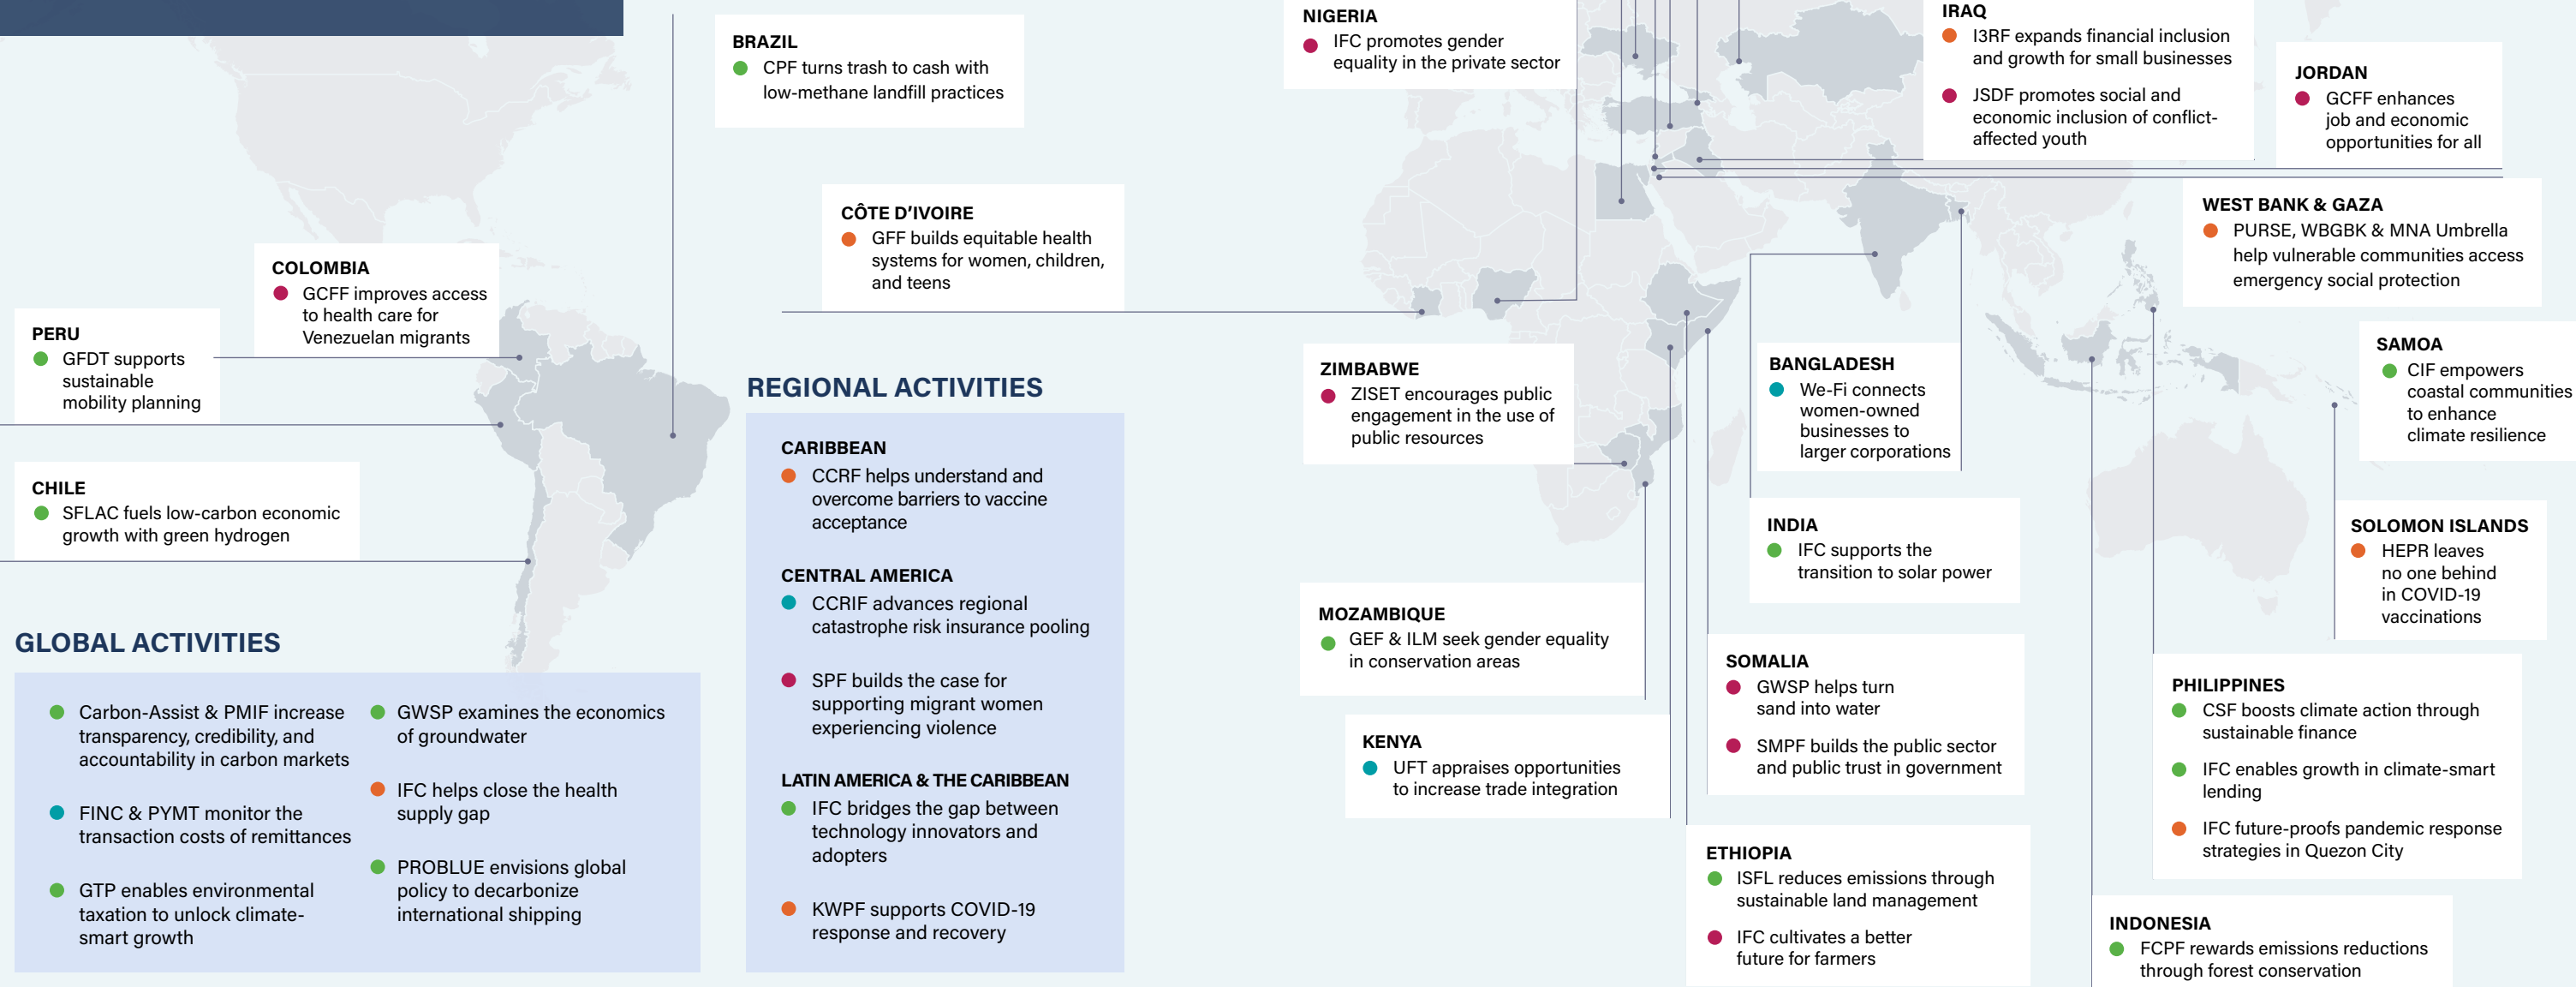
BRAZIL
CPF turns trash to cash with low-methane landfill practices

NIGERIA
IFC promotes gender equality in the private sector

IRAQ
I3RF expands financial inclusion and growth for small businesses

JSDF promotes social and economic inclusion of conflict-affected youth

JORDAN
GCFF enhances job and economic opportunities for all

WEST BANK & GAZA
PURSE, WBGBK & MNA Umbrella help vulnerable communities access emergency social protection

CÔTE D'IVOIRE
GFF builds equitable health systems for women, children, and teens

COLOMBIA
GCFF improves access to health care for Venezuelan migrants

PERU
GFDT supports sustainable mobility planning

CHILE
SFLAC fuels low-carbon economic growth with green hydrogen

ZIMBABWE
ZISET encourages public engagement in the use of public resources

BANGLADESH
We-Fi connects women-owned businesses to larger corporations

SAMOA
CIF empowers coastal communities to enhance climate resilience

REGIONAL ACTIVITIES

CARIBBEAN
CCRF helps understand and overcome barriers to vaccine acceptance

CENTRAL AMERICA
CCRIF advances regional catastrophe risk insurance pooling

SPF builds the case for supporting migrant women experiencing violence

LATIN AMERICA & THE CARIBBEAN
IFC bridges the gap between technology innovators and adopters

KWPF supports COVID-19 response and recovery

INDIA
IFC supports the transition to solar power

SOLOMON ISLANDS
HEPR leaves no one behind in COVID-19 vaccinations

MOZAMBIQUE
GEF & ILM seek gender equality in conservation areas

SOMALIA
GWSP helps turn sand into water

SMPF builds the public sector and public trust in government

GLOBAL ACTIVITIES

Carbon-Assist & PMIF increase transparency, credibility, and accountability in carbon markets

FINC & PYMT monitor the transaction costs of remittances

GTP enables environmental taxation to unlock climate-smart growth

GWSP examines the economics of groundwater

IFC helps close the health supply gap

PROBLUE envisions global policy to decarbonize international shipping

KENYA
UFT appraises opportunities to increase trade integration

PHILIPPINES
CSF boosts climate action through sustainable finance

IFC enables growth in climate-smart lending

IFC future-proofs pandemic response strategies in Quezon City

ETHIOPIA
ISFL reduces emissions through sustainable land management

IFC cultivates a better future for farmers

INDONESIA
FCPF rewards emissions reductions through forest conservation